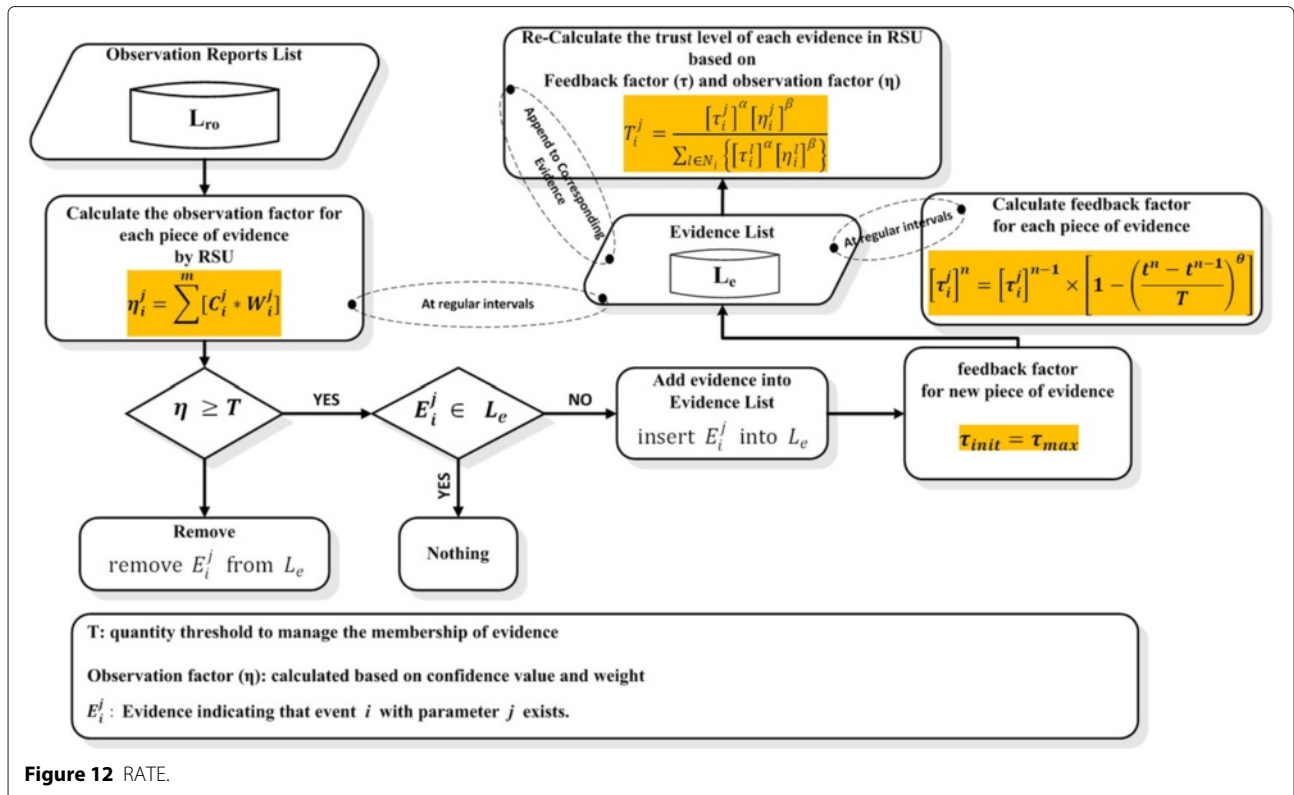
Observation Reports List

$L_{ro}$

Re-Calculate the trust level of each evidence in RSU based on Feedback factor (τ) and observation factor (η)

$T_i^j = \frac{[\tau_i^j]^\alpha [\eta_i^j]^\beta}{\sum_{l \in N_i} \{[\tau_i^l]^\alpha [\eta_i^l]^\beta\}}$

Append to Corresponding Evidence

Calculate the observation factor for each piece of evidence by RSU

$\eta_i^j = \sum^m [C_i^j * W_i^j]$

At regular intervals

Evidence List

$L_e$

At regular intervals

Calculate feedback factor for each piece of evidence

$[\tau_i^j]^n = [\tau_i^j]^{n-1} \times \left[1 - \left(\frac{t^n - t^{n-1}}{T}\right)^\theta\right]$

$\eta \geq T$

YES

$E_i^j \in L_e$

NO

Add evidence into Evidence List

insert $E_i^j$ into $L_e$

feedback factor for new piece of evidence

$\tau_{init} = \tau_{max}$

YES

Remove

remove $E_i^j$ from $L_e$

Nothing

T: quantity threshold to manage the membership of evidence

Observation factor (η): calculated based on confidence value and weight

$E_i^j$ : Evidence indicating that event $i$ with parameter $j$ exists.

Figure 12 RATE.